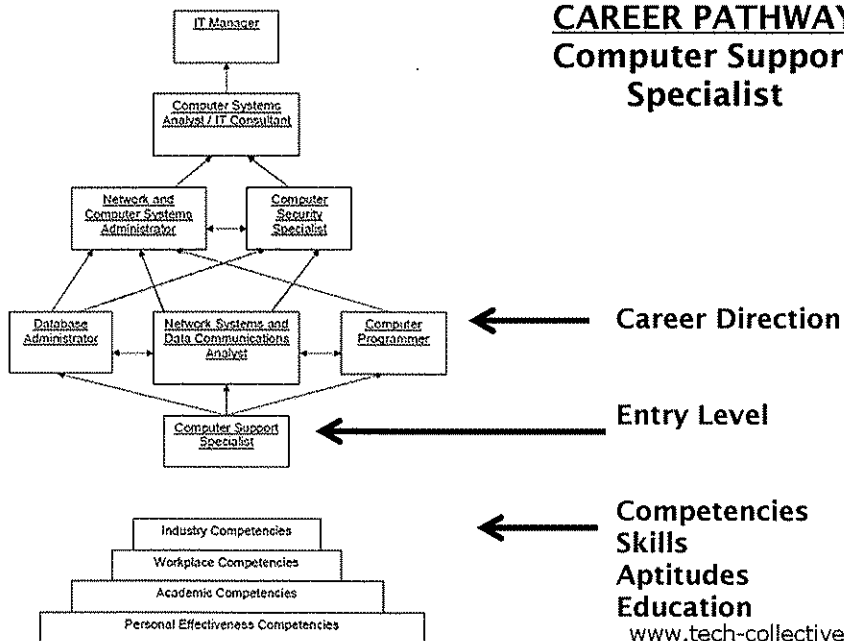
IT Manager

Computer Systems Analyst / IT Consultant

Network and Computer Systems Administrator

Computer Security Specialist

Database Administrator

Network Systems and Data Communications Analyst

Computer Programmer

Computer Support Specialist

Industry Competencies

Workplace Competencies

Academic Competencies

Personal Effectiveness Competencies

CAREER PATHWAY
Computer Suppor
Specialist

Career Direction

Entry Level

Competencies
Skills
Aptitudes
Education

www.tech-collective